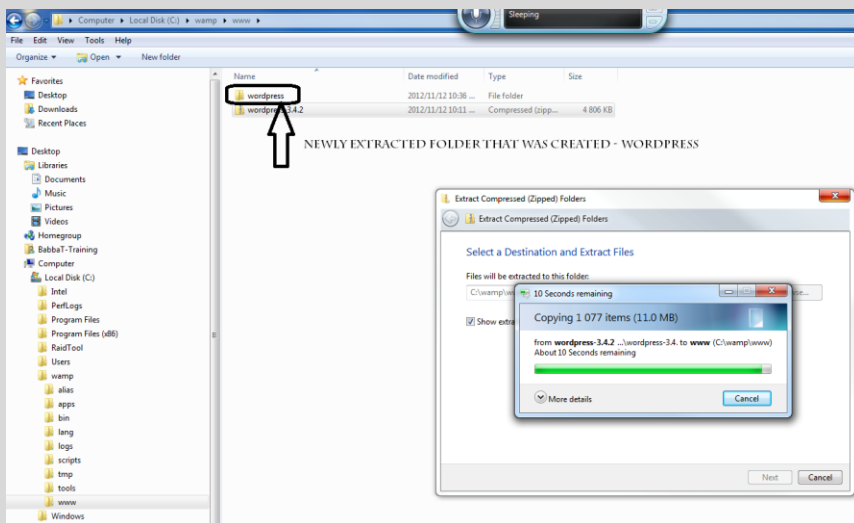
Computer ▸ Local Disk (C:) ▸ wamp ▸ www ▸

Sleeping

File Edit View Tools Help

Organize ▾ Open ▾ New folder

Favorites
Desktop
Downloads
Recent Places

Desktop
Libraries
Documents
Music
Pictures
Videos
Homegroup
BabbaT-Training
Computer
Local Disk (C:)
Intel
PerfLogs
Program Files
Program Files (x86)
RaidTool
Users
wamp
alias
apps
bin
lang
logs
scripts
tmp
tools
www
Windows

| Name | Date modified | Type | Size |
|---|---|---|---|
| wordpress | 2012/11/12 10:36 ... | File folder | |
| wordpress-3.4.2 | 2012/11/12 10:11 ... | Compressed (zipp... | 4 806 KB |

NEWLY EXTRACTED FOLDER THAT WAS CREATED - WORDPRESS

Extract Compressed (Zipped) Folders

Extract Compressed (Zipped) Folders

Select a Destination and Extract Files

Files will be extracted to this folder:

C:\wamp\w

se...

Show extra

10 Seconds remaining

Copying 1 077 items (11.0 MB)

from wordpress-3.4.2 ...\wordpress-3.4. to www (C:\wamp\www)
About 10 Seconds remaining

More details

Cancel

Next

Cancel